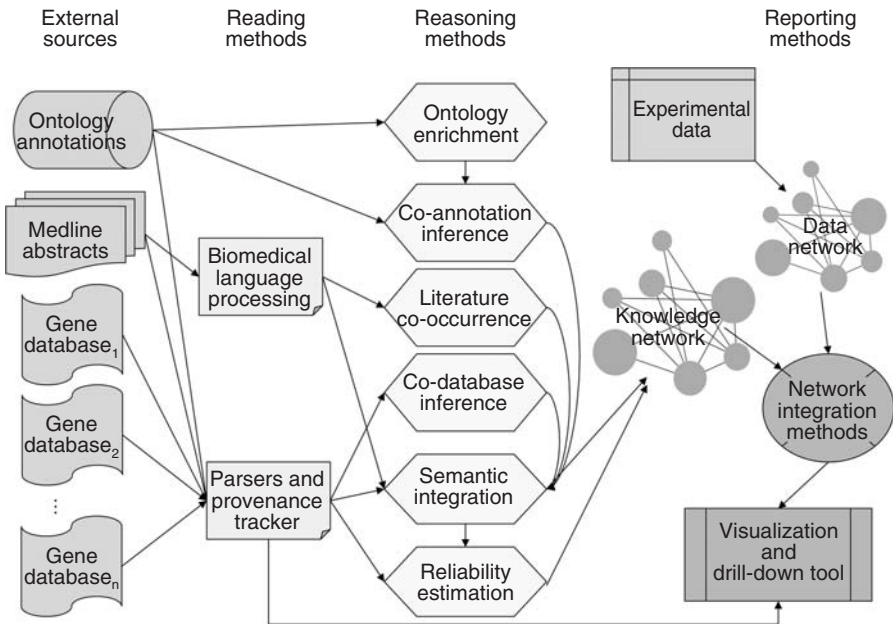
External sources

Reading methods

Reasoning methods

Reporting methods

Ontology annotations

Medline abstracts

Gene database$_1$

Gene database$_2$

⋮

Gene database$_n$

Biomedical language processing

Parsers and provenance tracker

Ontology enrichment

Co-annotation inference

Literature co-occurrence

Co-database inference

Semantic integration

Reliability estimation

Experimental data

Data network

Knowledge network

Network integration methods

Visualization and drill-down tool